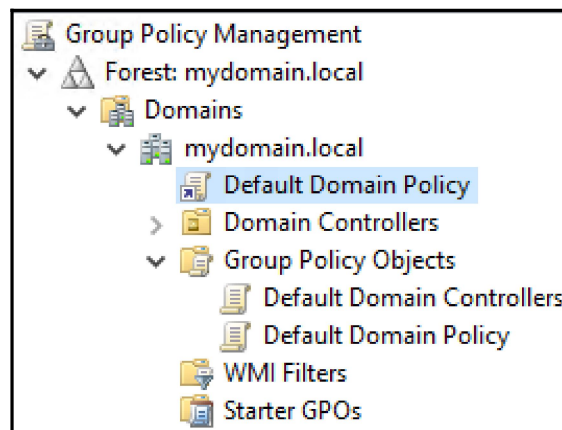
Group Policy Management
Forest: mydomain.local
Domains
mydomain.local
Default Domain Policy
Domain Controllers
Group Policy Objects
Default Domain Controllers
Default Domain Policy
WMI Filters
Starter GPOs